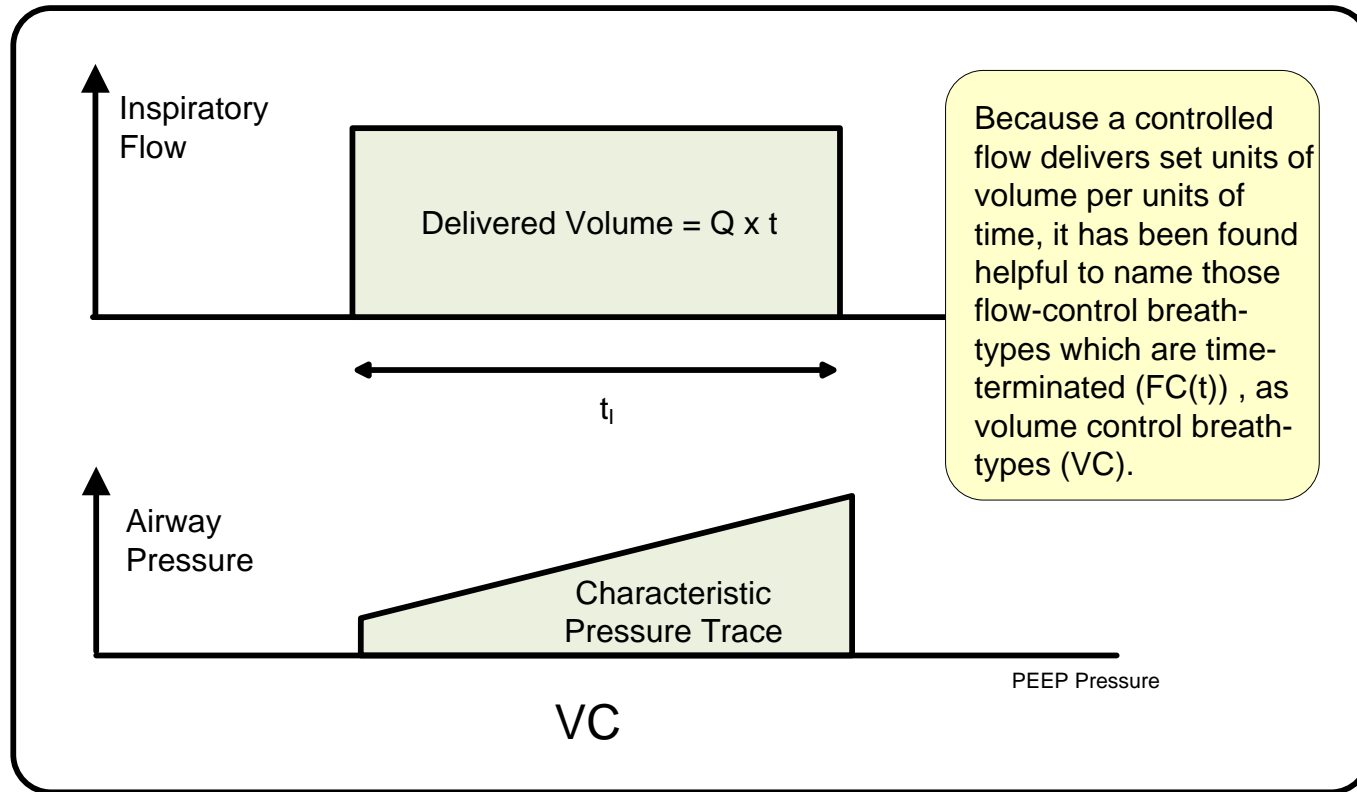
Inspiratory Flow

Delivered Volume = Q x t

$t_I$

Because a controlled flow delivers set units of volume per units of time, it has been found helpful to name those flow-control breath-types which are time-terminated (FC(t)) , as volume control breath-types (VC).

Airway Pressure

Characteristic Pressure Trace

PEEP Pressure

VC